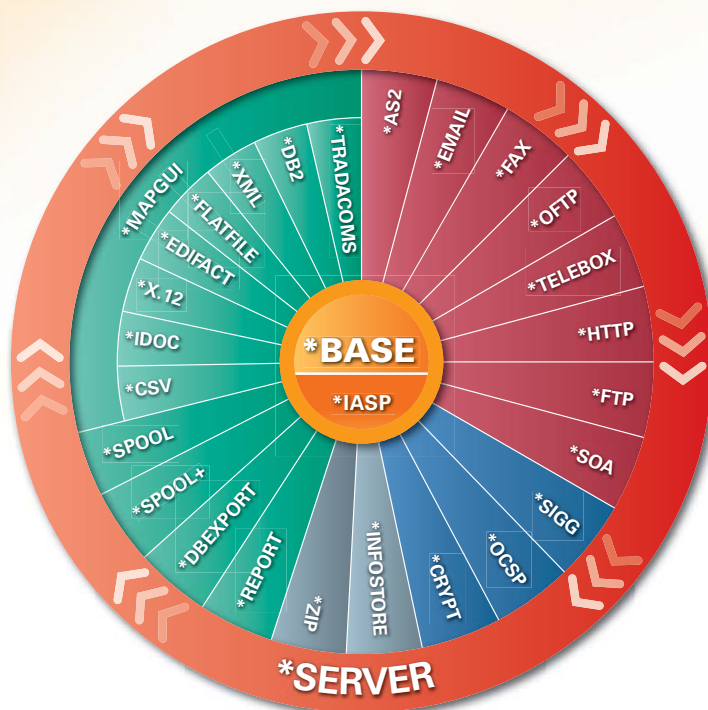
*BASE
*IASP

*AS2
*EMAIL
*FAX
*OFTP
*TELEBOX
*HTTP
*FTP
*SOA
*SIGG
*OCSP
*CRYPT
*INFOSTORE
*ZIP
*REPORT
*DBEXPORT
*SPOOL+
*SPOOL
*CSV
*IDOC
*X.12
*EDIFACT
*FLATFILE
*MAPGUI
*XML
*DB2
*TRADACOMS

*SERVER